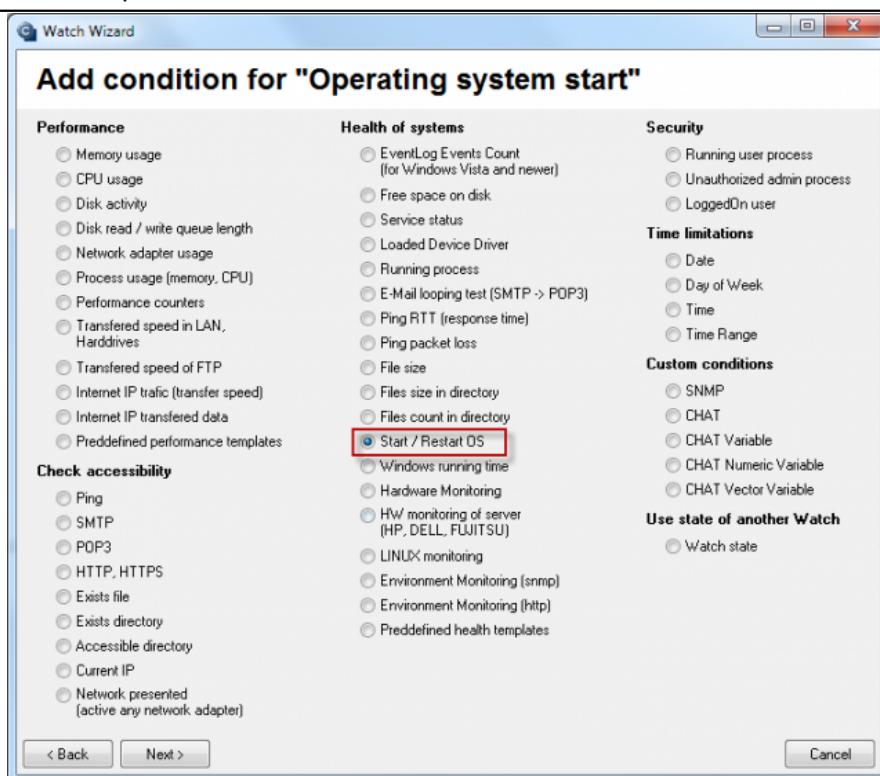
Watch Wizard

Add condition for "Operating system start"

Performance

Memory usage
CPU usage
Disk activity
Disk read / write queue length
Network adapter usage
Process usage (memory, CPU)
Performance counters
Transfered speed in LAN, Harddrives
Transfered speed of FTP
Internet IP trafic (transfer speed)
Internet IP transfered data
Preddefined performance templates

Check accessibility

Ping
SMTP
POP3
HTTP, HTTPS
Exists file
Exists directory
Accessible directory
Current IP
Network presented (active any network adapter)

Health of systems

EventLog Events Count (for Windows Vista and newer)
Free space on disk
Service status
Loaded Device Driver
Running process
E-Mail looping test (SMTP -> POP3)
Ping RTT (response time)
Ping packet loss
File size
Files size in directory
Files count in directory
Start / Restart OS
Windows running time
Hardware Monitoring
HW monitoring of server (HP, DELL, FUJITSU)
LINUX monitoring
Environment Monitoring (snmp)
Environment Monitoring (http)
Preddefined health templates

Security

Running user process
Unauthorized admin process
LoggedOn user

Time limitations

Date
Day of Week
Time
Time Range

Custom conditions

SNMP
CHAT
CHAT Variable
CHAT Numeric Variable
CHAT Vector Variable

Use state of another Watch

Watch state

< Back
Next >
Cancel